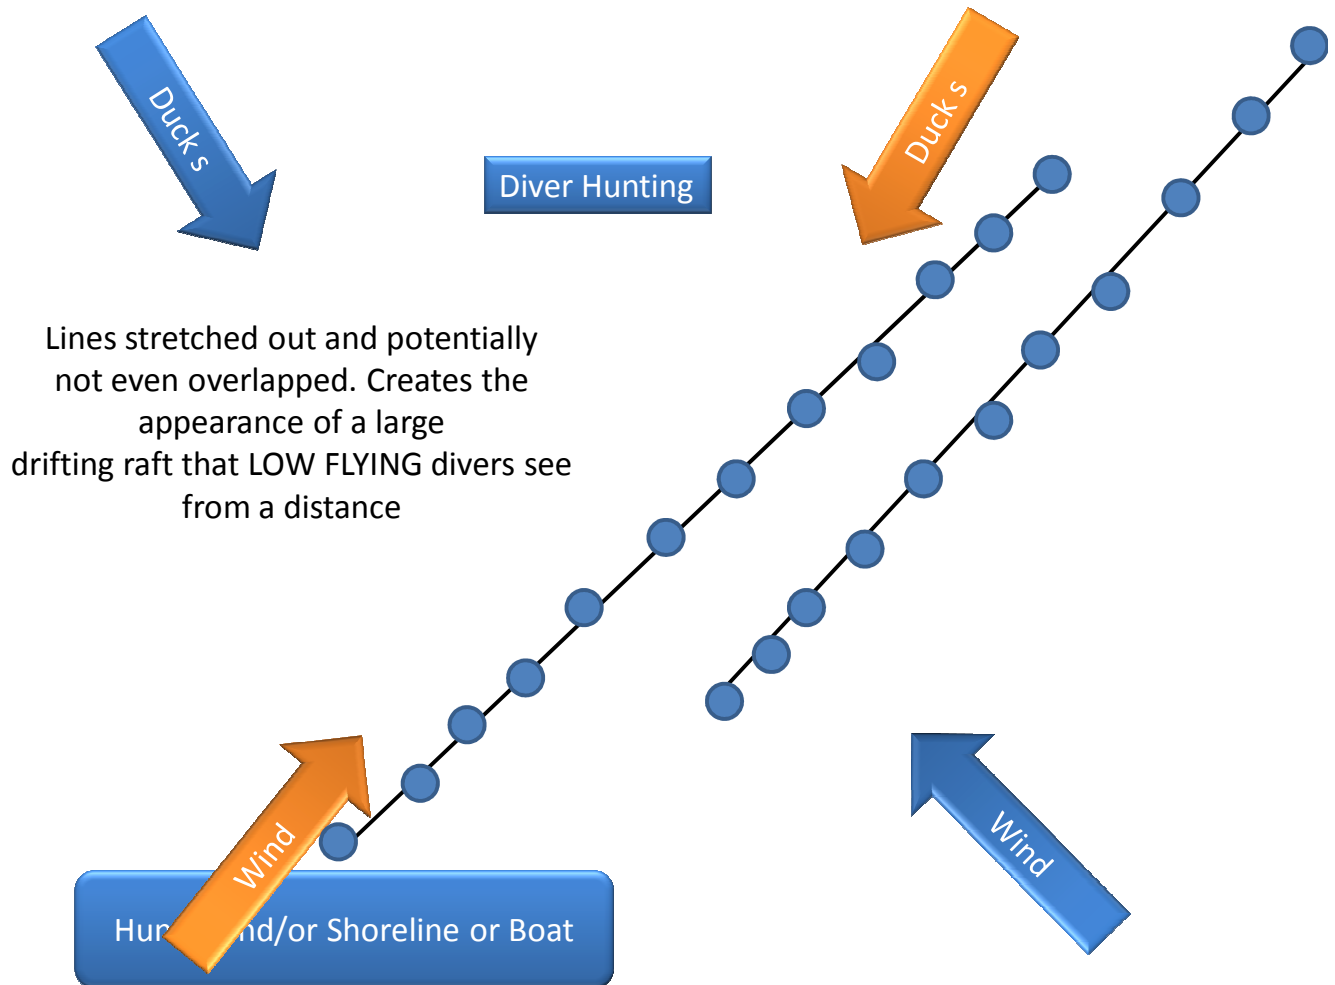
Duck s

Diver Hunting

Duck s

Lines stretched out and potentially not even overlapped. Creates the appearance of a large drifting raft that LOW FLYING divers see from a distance

Wind

Hun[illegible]nd/or Shoreline or Boat

Wind